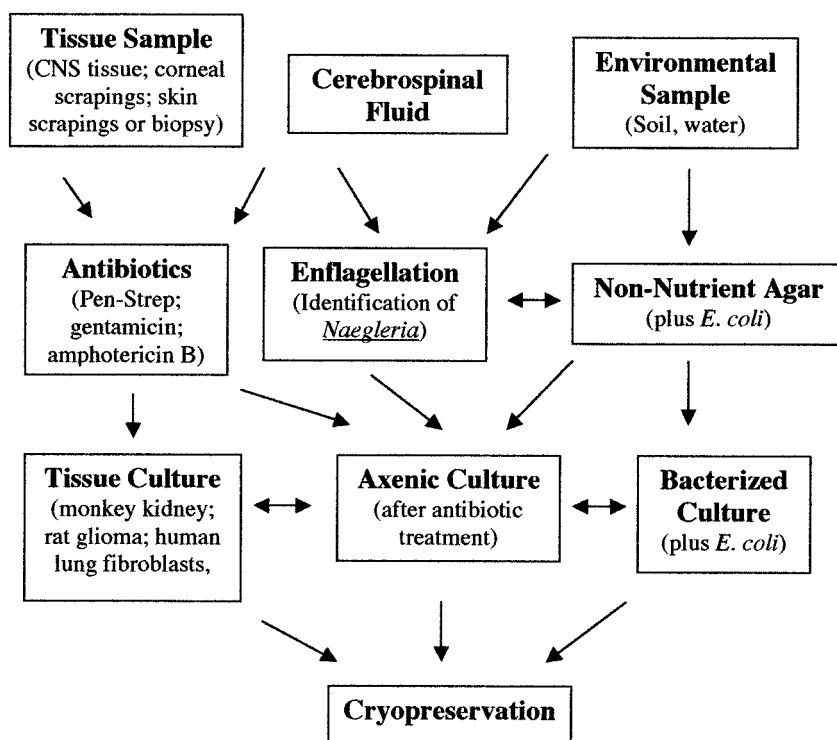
**Tissue Sample**
(CNS tissue; corneal scrapings; skin scrapings or biopsy)

**Cerebrospinal Fluid**

**Environmental Sample**
(Soil, water)

**Antibiotics**
(Pen-Strep; gentamicin; amphotericin B)

**Enflagellation**
(Identification of *Naegleria*)

**Non-Nutrient Agar**
(plus *E. coli*)

**Tissue Culture**
(monkey kidney; rat glioma; human lung fibroblasts,

**Axenic Culture**
(after antibiotic treatment)

**Bacterized Culture**
(plus *E. coli*)

**Cryopreservation**